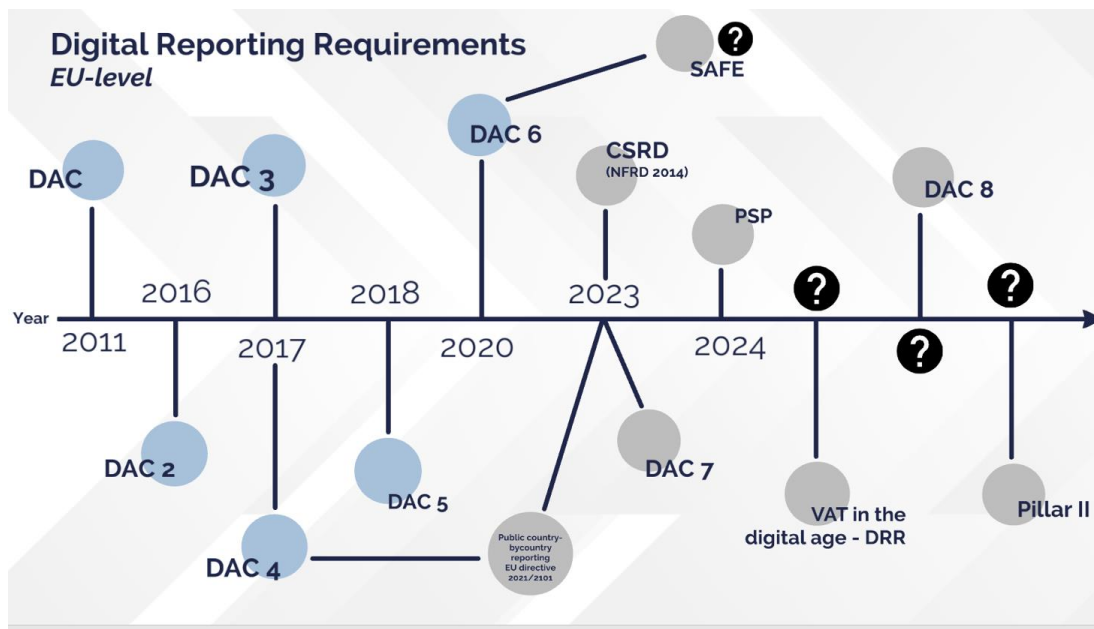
Digital Reporting Requirements
EU-level

SAFE

DAC 6

DAC

DAC 3

CSRD
(NFRD 2014)

DAC 8

PSP

Year

2011

2016

2017

2018

2020

2023

2024

DAC 2

DAC 5

DAC 7

DAC 4

Public country-bycountry reporting EU directive 2021/2101

VAT in the digital age - DRR

Pillar II